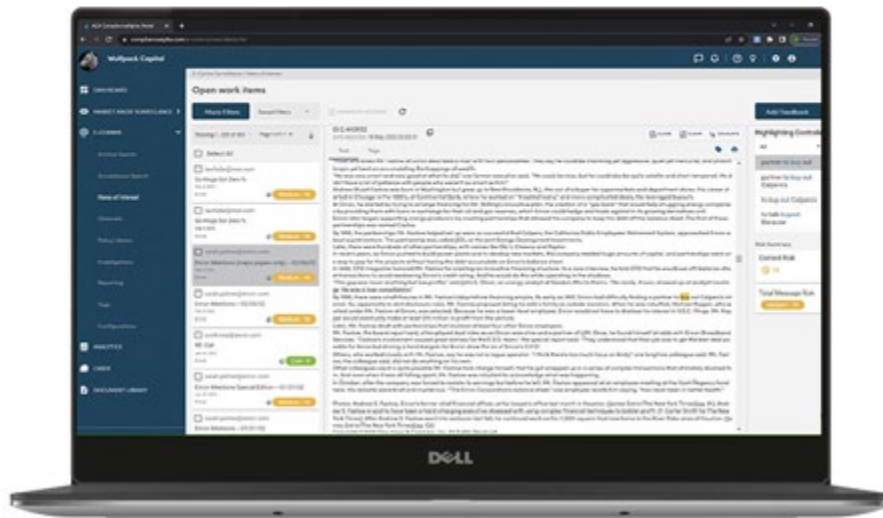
Wolfpack Capital

DASHBOARD

MARKET ABUSE SURVEILLANCE

E-COMMS

ANALYTICS

CASES

DOCUMENT LIBRARY

Open work items

More Filters

Select All

Add Feedback

Highlighting Controls

Content Risk

Total Message Risk

DELL